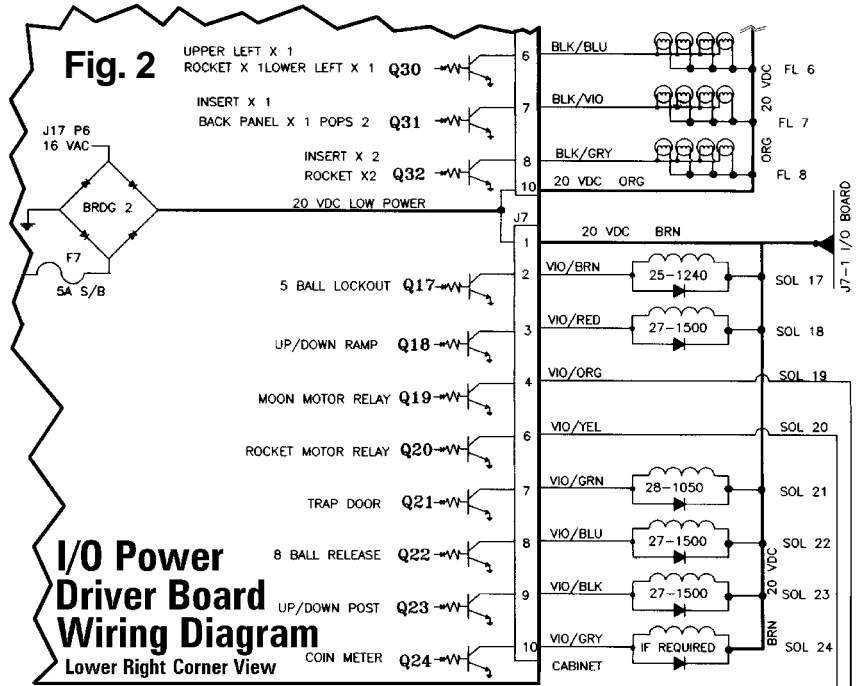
Fig. 2

UPPER LEFT X 1
ROCKET X 1LOWER LEFT X 1 Q30

INSERT X 1
BACK PANEL X 1 POPS 2 Q31

INSERT X 2
ROCKET X2 Q32

J17 P6
16 VAC

BRDG 2

F7
5A S/B

20 VDC LOW POWER

6 BLK/BLU
7 BLK/VIO
8 BLK/GRY
10 20 VDC ORG

20 VDC
ORG

FL 6
FL 7
FL 8

J7-1 I/O BOARD

J7
1 20 VDC BRN

5 BALL LOCKOUT Q17
2 VIO/BRN 25-1240 SOL 17

UP/DOWN RAMP Q18
3 VIO/RED 27-1500 SOL 18

MOON MOTOR RELAY Q19
4 VIO/ORG SOL 19

ROCKET MOTOR RELAY Q20
6 VIO/YEL SOL 20

TRAP DOOR Q21
7 VIO/GRN 28-1050 SOL 21

8 BALL RELEASE Q22
8 VIO/BLU 27-1500 SOL 22

UP/DOWN POST Q23
9 VIO/BLK 27-1500 SOL 23

COIN METER Q24
10 VIO/GRY IF REQUIRED SOL 24
CABINET

20 VDC
BRN

I/O Power
Driver Board
Wiring Diagram
Lower Right Corner View